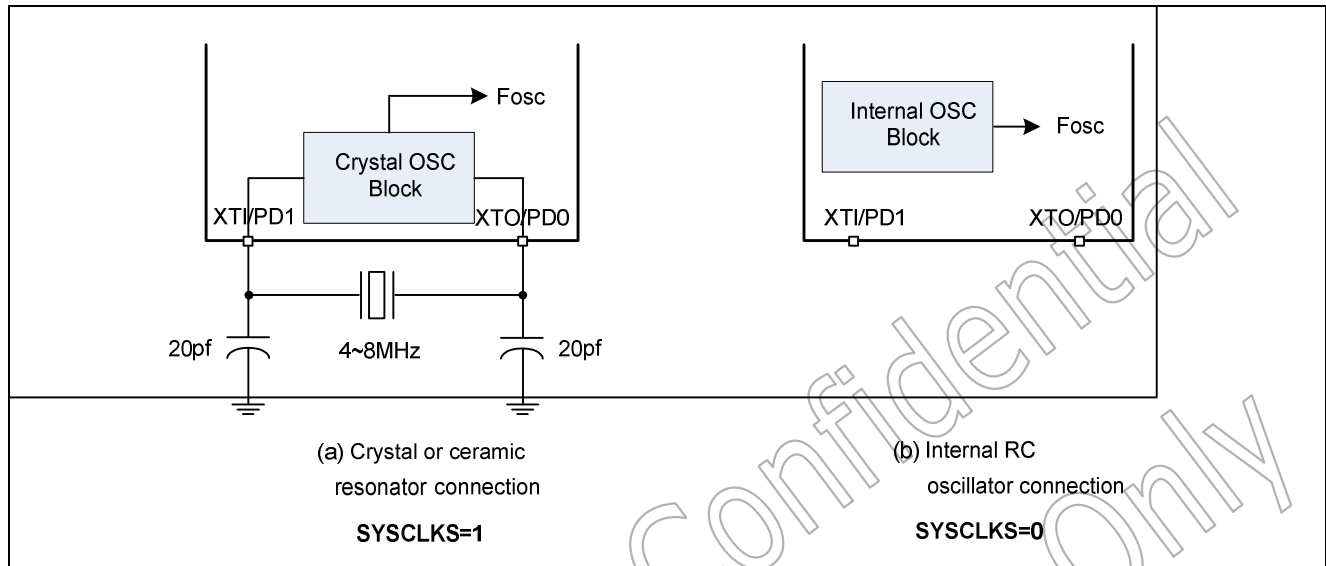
Fosc

Crystal OSC Block

XTI/PD1

XTO/PD0

20pf

4~8MHz

20pf

Internal OSC Block

Fosc

XTI/PD1

XTO/PD0

(a) Crystal or ceramic resonator connection

SYSCLKS=1

(b) Internal RC oscillator connection

SYSCLKS=0

Confidential Only